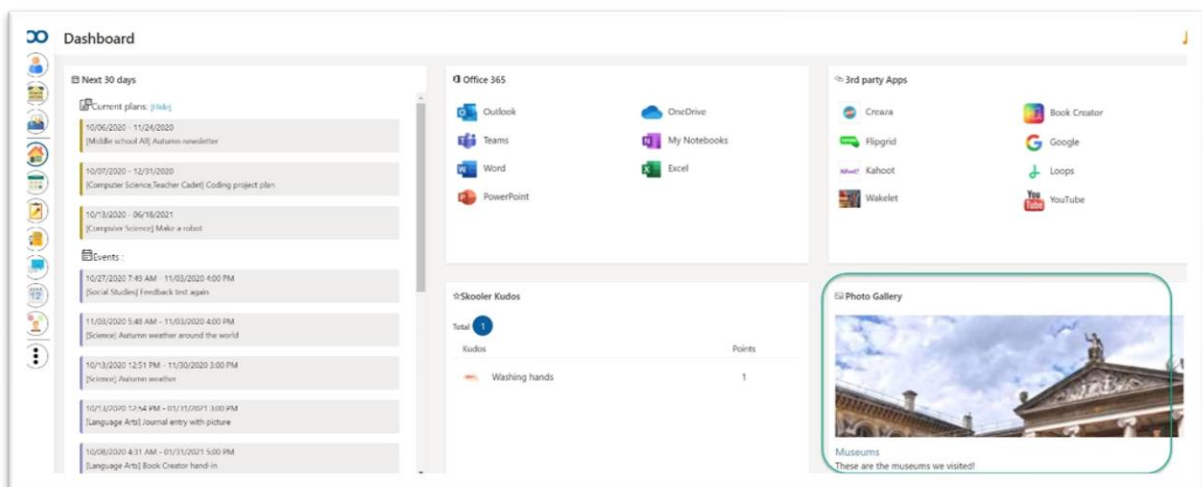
Dashboard

Next 30 days

Current plans: [Hide]

10/06/2020 - 11/24/2020
[Middle school All] Autumn newsletter

10/07/2020 - 12/31/2020
[Computer Science,Teacher Cadet] Coding project plan

10/13/2020 - 06/18/2021
[Computer Science] Make a robot

Events :

10/27/2020 7:49 AM - 11/03/2020 4:00 PM
[Social Studies] Feedback test again

11/03/2020 5:48 AM - 11/03/2020 4:00 PM
[Science] Autumn weather around the world

10/13/2020 12:51 PM - 11/30/2020 3:00 PM
[Science] Autumn weather

10/13/2020 12:54 PM - 01/31/2021 3:00 PM
[Language Arts] Journal entry with picture

10/08/2020 4:31 AM - 01/31/2021 5:00 PM
[Language Arts] Book Creator hand-in

Office 365

Outlook
OneDrive
Teams
My Notebooks
Word
Excel
PowerPoint

3rd party Apps

Creaza
Book Creator
Flipgrid
Google
Kahoot
Loops
Wakelet
YouTube

Skooler Kudos

Total 1

| Kudos | Points |
|---|---|
| Washing hands | 1 |

Photo Gallery

Museums
These are the museums we visited!